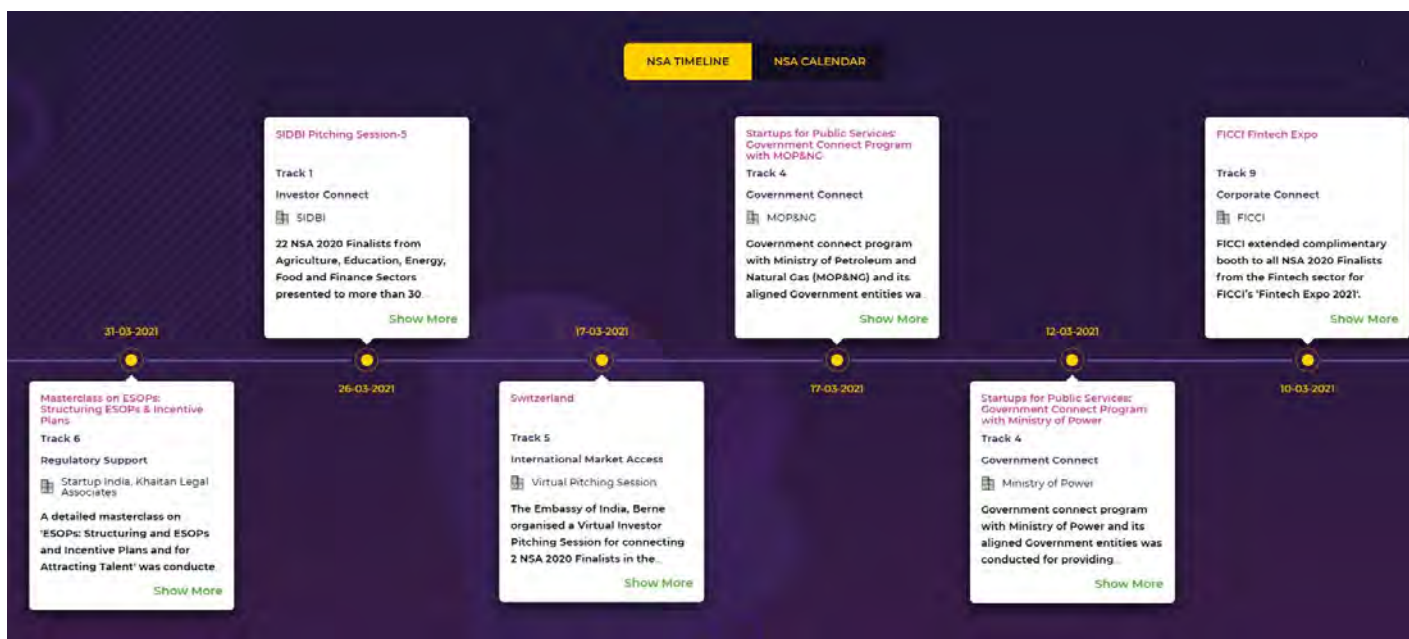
NSA TIMELINE NSA CALENDAR

31-03-2021

Masterclass on ESOPs: Structuring ESOPs & Incentive Plans

Track 6

Regulatory Support

Startup India, Khaitan Legal Associates

A detailed masterclass on 'ESOPs: Structuring and ESOPs and Incentive Plans and for Attracting Talent' was conducte

Show More

SIDBI Pitching Session-5

Track 1

Investor Connect

SIDBI

22 NSA 2020 Finalists from Agriculture, Education, Energy, Food and Finance Sectors presented to more than 30...

Show More

26-03-2021

17-03-2021

Switzerland

Track 5

International Market Access

Virtual Pitching Session

The Embassy of India, Berne organised a Virtual Investor Pitching Session for connecting 2 NSA 2020 Finalists in the...

Show More

Startups for Public Services: Government Connect Program with MOP&NG

Track 4

Government Connect

MOP&NG

Government connect program with Ministry of Petroleum and Natural Gas (MOP&NG) and its aligned Government entities wa

Show More

17-03-2021

12-03-2021

Startups for Public Services: Government Connect Program with Ministry of Power

Track 4

Government Connect

Ministry of Power

Government connect program with Ministry of Power and its aligned Government entities was conducted for providing...

Show More

FICCI Fintech Expo

Track 9

Corporate Connect

FICCI

FICCI extended complimentary booth to all NSA 2020 Finalists from the Fintech sector for FICCI's 'Fintech Expo 2021'.

Show More

10-03-2021